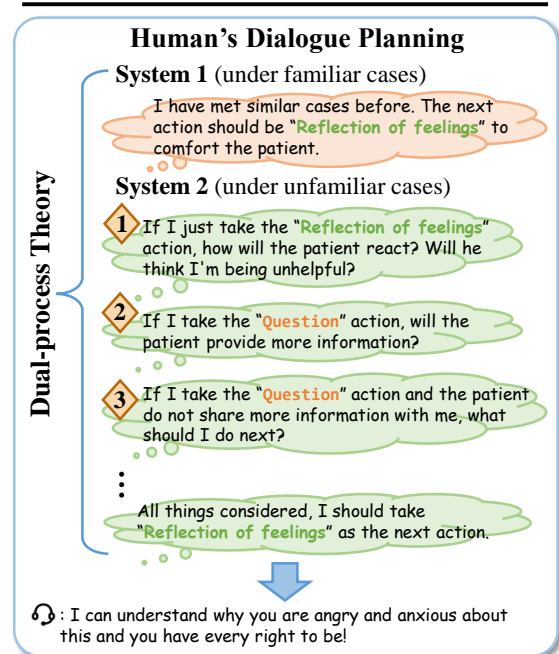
Human's Dialogue Planning

Dual-process Theory

System 1 (under familiar cases)

I have met similar cases before. The next action should be "Reflection of feelings" to comfort the patient.

System 2 (under unfamiliar cases)

1 If I just take the "Reflection of feelings" action, how will the patient react? Will he think I'm being unhelpful?

2 If I take the "Question" action, will the patient provide more information?

3 If I take the "Question" action and the patient do not share more information with me, what should I do next?

⋮

All things considered, I should take "Reflection of feelings" as the next action.

: I can understand why you are angry and anxious about this and you have every right to be!